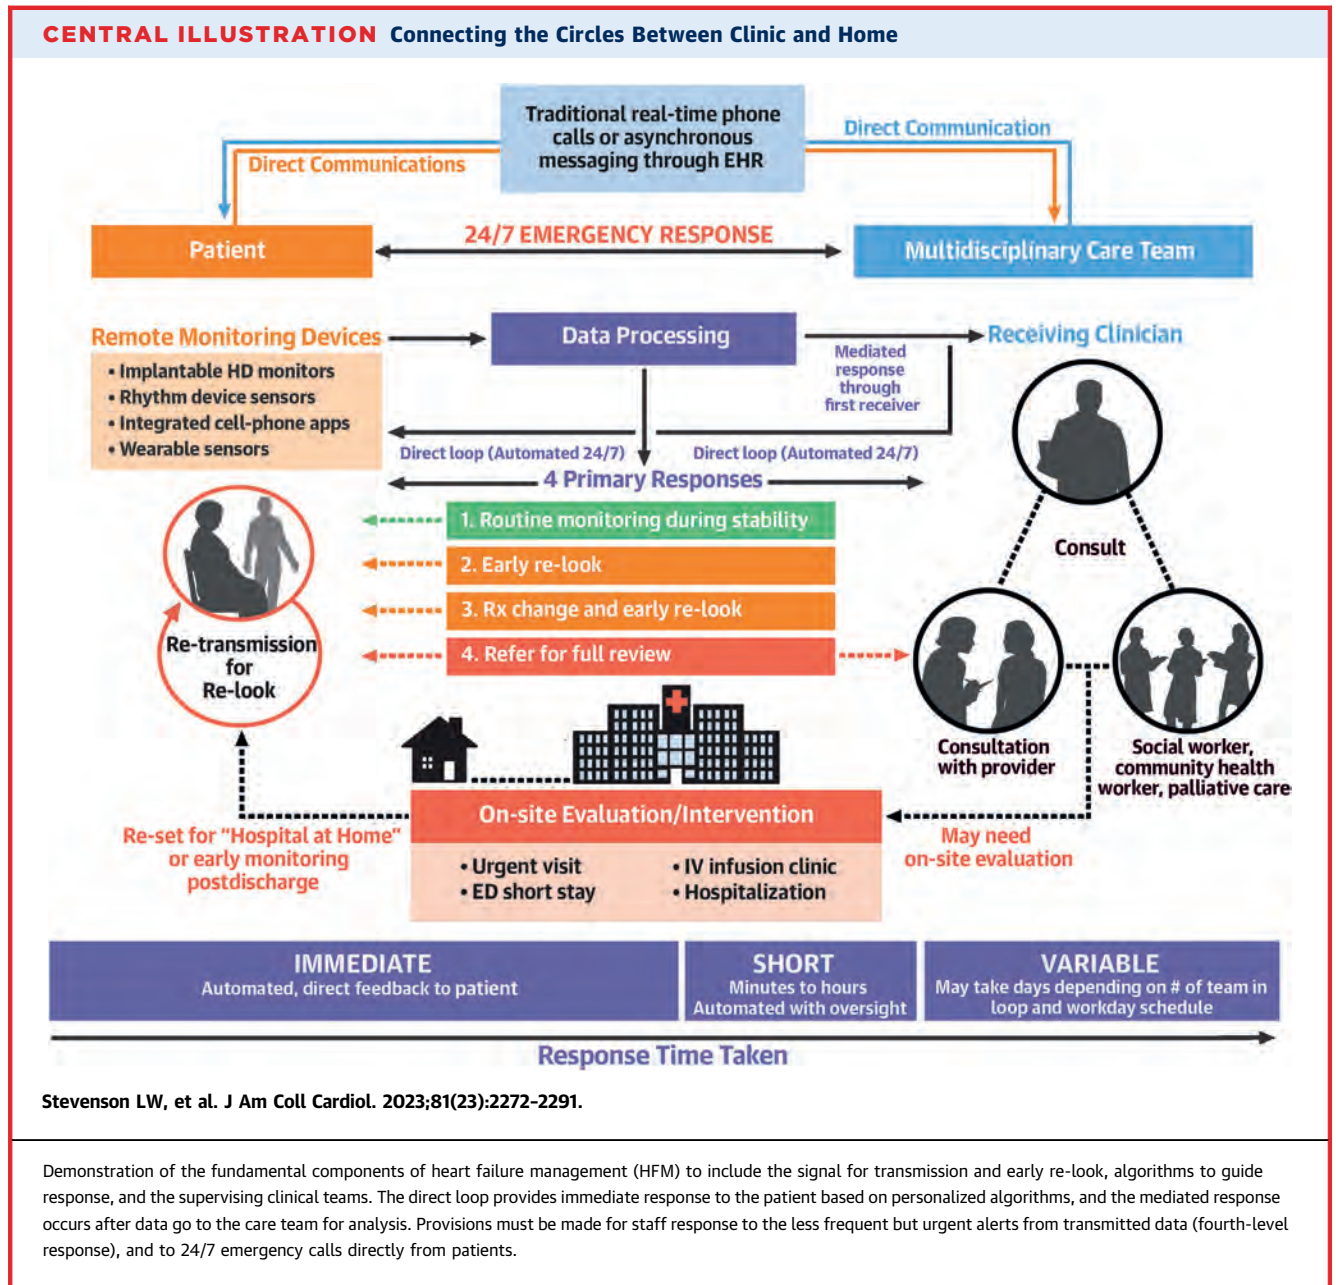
CENTRAL ILLUSTRATION Connecting the Circles Between Clinic and Home

Traditional real-time phone calls or asynchronous messaging through EHR

Direct Communications

Direct Communication

Patient

24/7 EMERGENCY RESPONSE

Multidisciplinary Care Team

Remote Monitoring Devices
• Implantable HD monitors
• Rhythm device sensors
• Integrated cell-phone apps
• Wearable sensors

Data Processing

Mediated response through first receiver

Receiving Clinician

Direct loop (Automated 24/7)

Direct loop (Automated 24/7)

4 Primary Responses

1. Routine monitoring during stability
2. Early re-look
3. Rx change and early re-look
4. Refer for full review

Re-transmission for Re-look

Consult

Consultation with provider

Social worker, community health worker, palliative care

On-site Evaluation/Intervention
• Urgent visit
• ED short stay
• IV infusion clinic
• Hospitalization

Re-set for "Hospital at Home" or early monitoring postdischarge

May need on-site evaluation

IMMEDIATE
Automated, direct feedback to patient

SHORT
Minutes to hours
Automated with oversight

VARIABLE
May take days depending on # of team in loop and workday schedule

Response Time Taken

Stevenson LW, et al. J Am Coll Cardiol. 2023;81(23):2272-2291.

Demonstration of the fundamental components of heart failure management (HFM) to include the signal for transmission and early re-look, algorithms to guide response, and the supervising clinical teams. The direct loop provides immediate response to the patient based on personalized algorithms, and the mediated response occurs after data go to the care team for analysis. Provisions must be made for staff response to the less frequent but urgent alerts from transmitted data (fourth-level response), and to 24/7 emergency calls directly from patients.